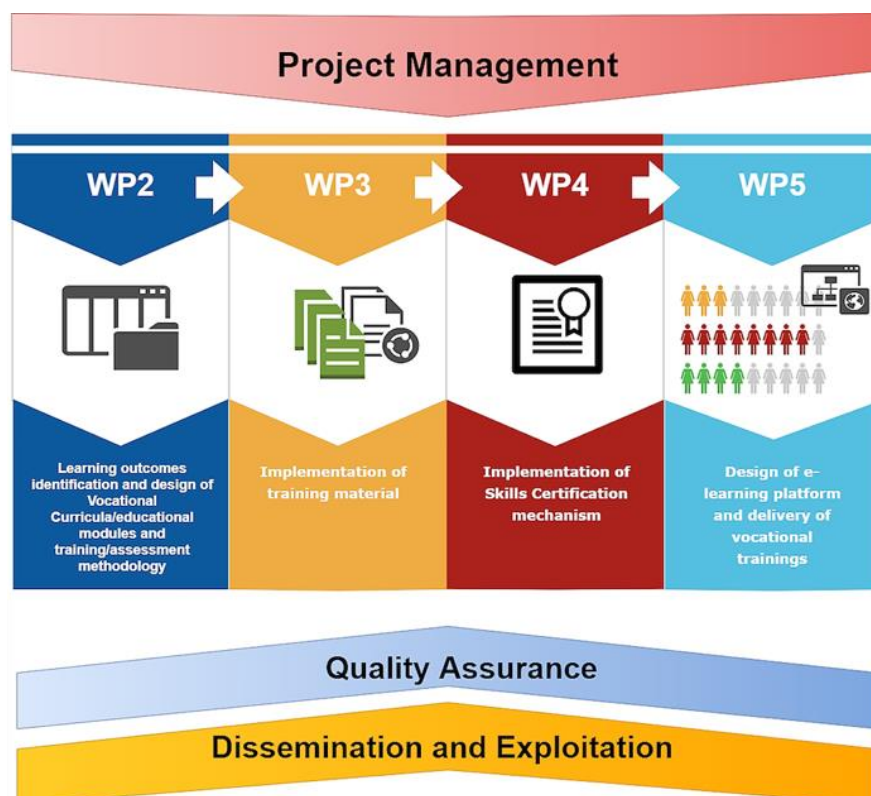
Project Management

WP2

WP3

WP4

WP5

Learning outcomes identification and design of Vocational Curricula/educational modules and training/assessment methodology

Implementation of training material

Implementation of Skills Certification mechanism

Design of e-learning platform and delivery of vocational trainings

Quality Assurance

Dissemination and Exploitation